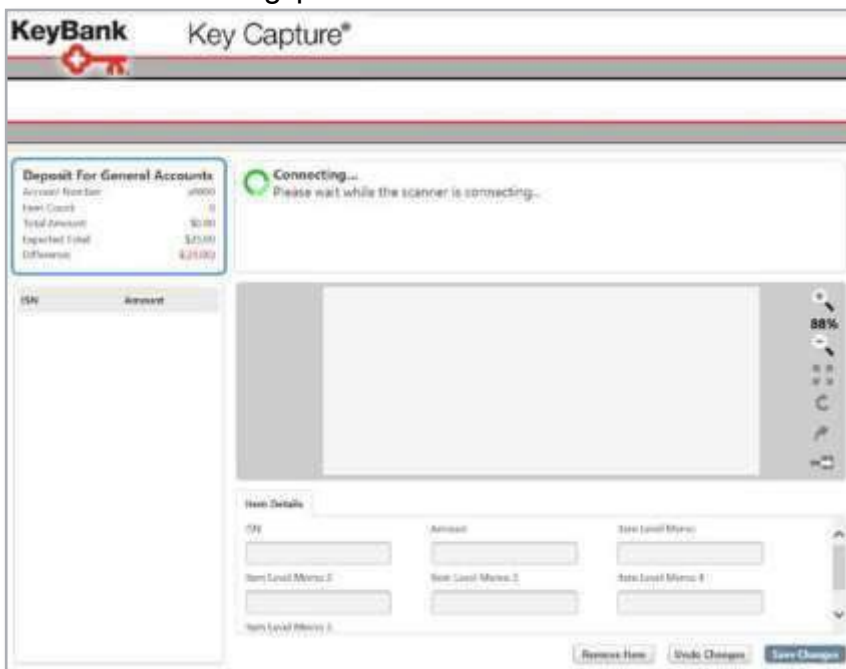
KeyBank

Key Capture®

Deposit For General Accounts
Account Number x0000
Item Count 0
Total Amount $0.00
Expected Total $25.00
Difference $(25.00)

Connecting...
Please wait while the scanner is connecting...

ISN Amount

88%

Item Details

ISN
Amount
Item Level Memo
Item Level Memo 2
Item Level Memo 3
Item Level Memo 4
Item Level Memo 5

Remove Item
Undo Changes
Save Changes